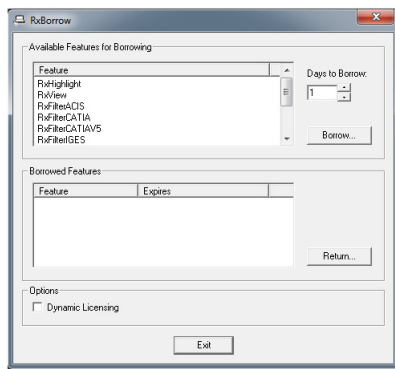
RxBorrow

Available Features for Borrowing

| Feature |
|---|
| RxHighlight |
| RxView |
| RxFilterACIS |
| RxFilterCATIA |
| RxFilterCATIAV5 |
| RxFilterIGES |

Days to Borrow:

1

Borrow...

Borrowed Features

| Feature | Expires |
|---|---|

Return...

Options

Dynamic Licensing

Exit